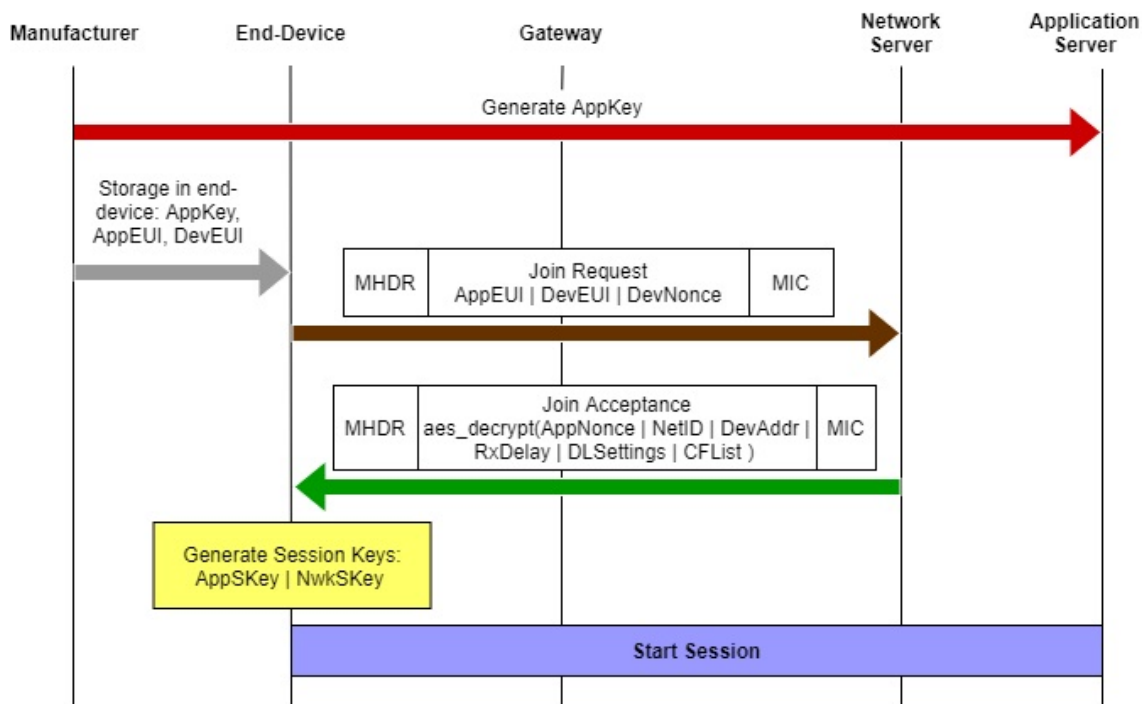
Manufacturer

End-Device

Gateway

Network Server

Application Server

Generate AppKey

Storage in end-device: AppKey, AppEUI, DevEUI

| MHDR | Join Request AppEUI \| DevEUI \| DevNonce | MIC |
|---|---|---|

| MHDR | Join Acceptance aes_decrypt(AppNonce \| NetID \| DevAddr \| RxDelay \| DLSettings \| CFList ) | MIC |
|---|---|---|

Generate Session Keys: AppSKey | NwkSKey

Start Session